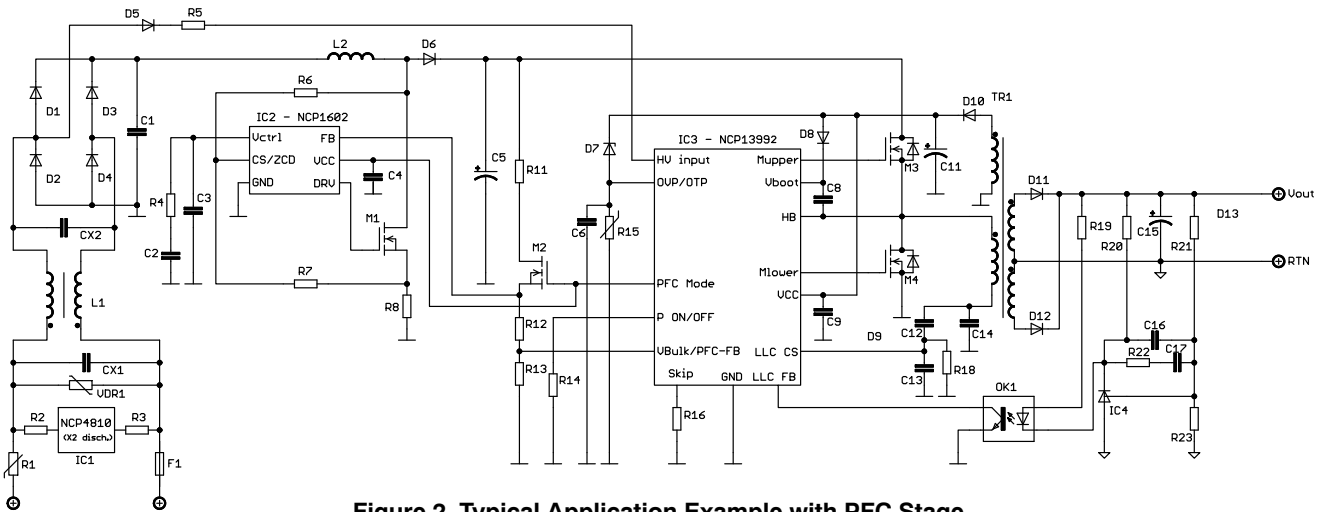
D5 R5
L2 D6
D1 D3 C1
D2 D4
R6
IC2 - NCP1602
Vctrl FB
CS/ZCD VCC
GND DRV
C4
R4 C3
C2
M1
R7
R8
C5
R11
M2
C6
R15
R12
R13 R14
D7
IC3 - NCP13992
HV input
OVP/OTP
PFC Mode
P ON/OFF
VBulk/PFC-FB
Skip
GND
Mupper
Vboot
HB
Mlower
VCC
LLC CS
LLC FB
R16
D8
C8
C9
M3
M4
C11
D10 TR1
D11
D12
D9
C12 C14
C13 R18
R19
R20
C15
R21
D13
Vout
RTN
C16
R22 C17
OK1
IC4
R23
CX2
L1
CX1
VDR1
R2 NCP4810 (X2 disch.) R3
IC1
R1
F1

Figure 2. Typical Application Example with PFC Stage